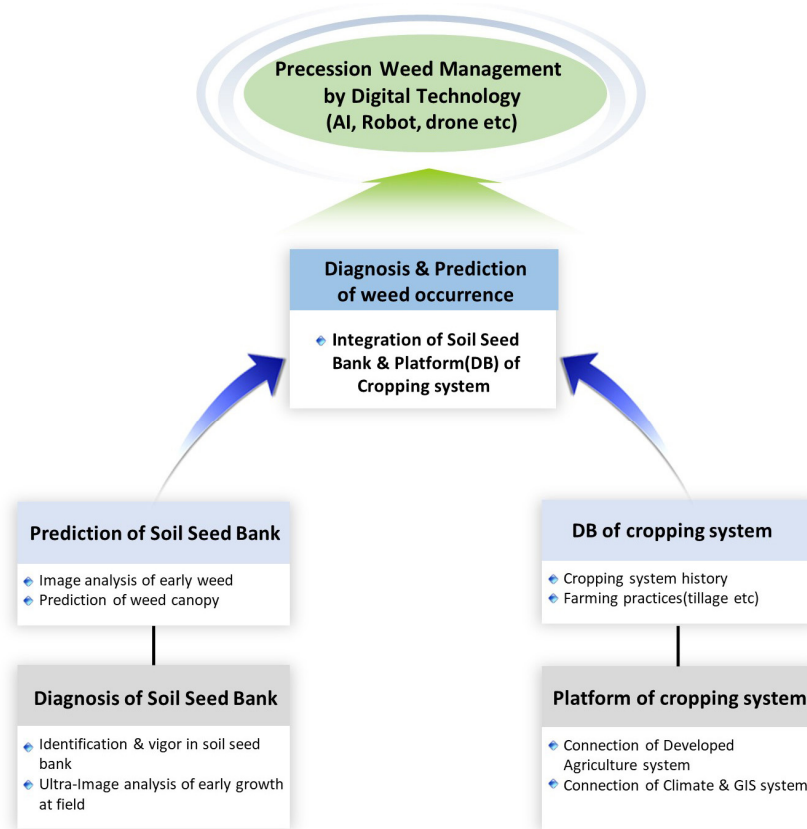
Precession Weed Management by Digital Technology (AI, Robot, drone etc)

Diagnosis & Prediction of weed occurrence

Integration of Soil Seed Bank & Platform(DB) of Cropping system

Prediction of Soil Seed Bank

Image analysis of early weed

Prediction of weed canopy

Diagnosis of Soil Seed Bank

Identification & vigor in soil seed bank

Ultra-Image analysis of early growth at field

DB of cropping system

Cropping system history

Farming practices(tillage etc)

Platform of cropping system

Connection of Developed Agriculture system

Connection of Climate & GIS system